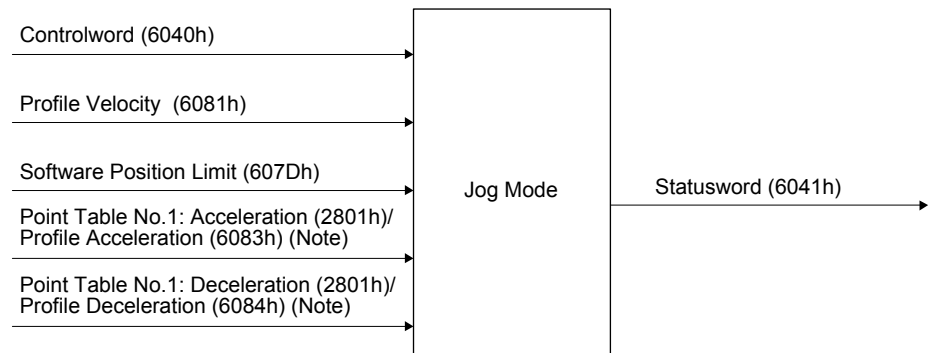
Controlword (6040h)

Profile Velocity (6081h)

Software Position Limit (607Dh)

Point Table No.1: Acceleration (2801h)/ Profile Acceleration (6083h) (Note)

Point Table No.1: Deceleration (2801h)/ Profile Deceleration (6084h) (Note)

Jog Mode

Statusword (6041h)